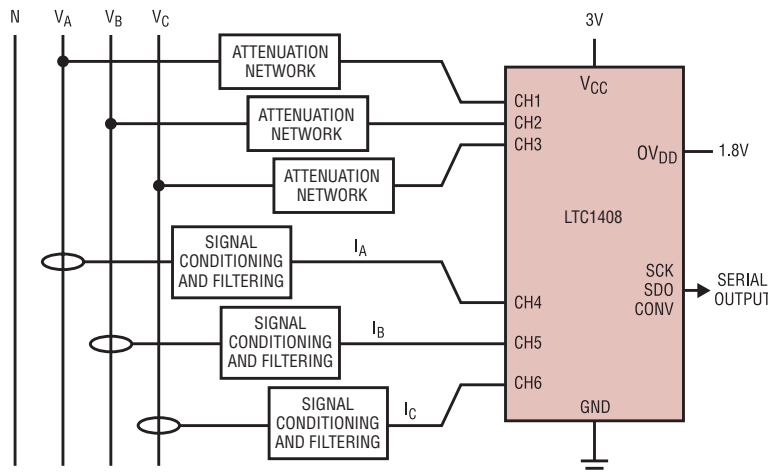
N $V_A$ $V_B$ $V_C$

ATTENUATION NETWORK

ATTENUATION NETWORK

ATTENUATION NETWORK

SIGNAL CONDITIONING AND FILTERING

$I_A$

SIGNAL CONDITIONING AND FILTERING

$I_B$

SIGNAL CONDITIONING AND FILTERING

$I_C$

3V

$V_{CC}$

CH1
CH2
CH3

$OV_{DD}$ 1.8V

LTC1408

CH4

SCK
SDO
CONV

SERIAL OUTPUT

CH5

CH6

GND